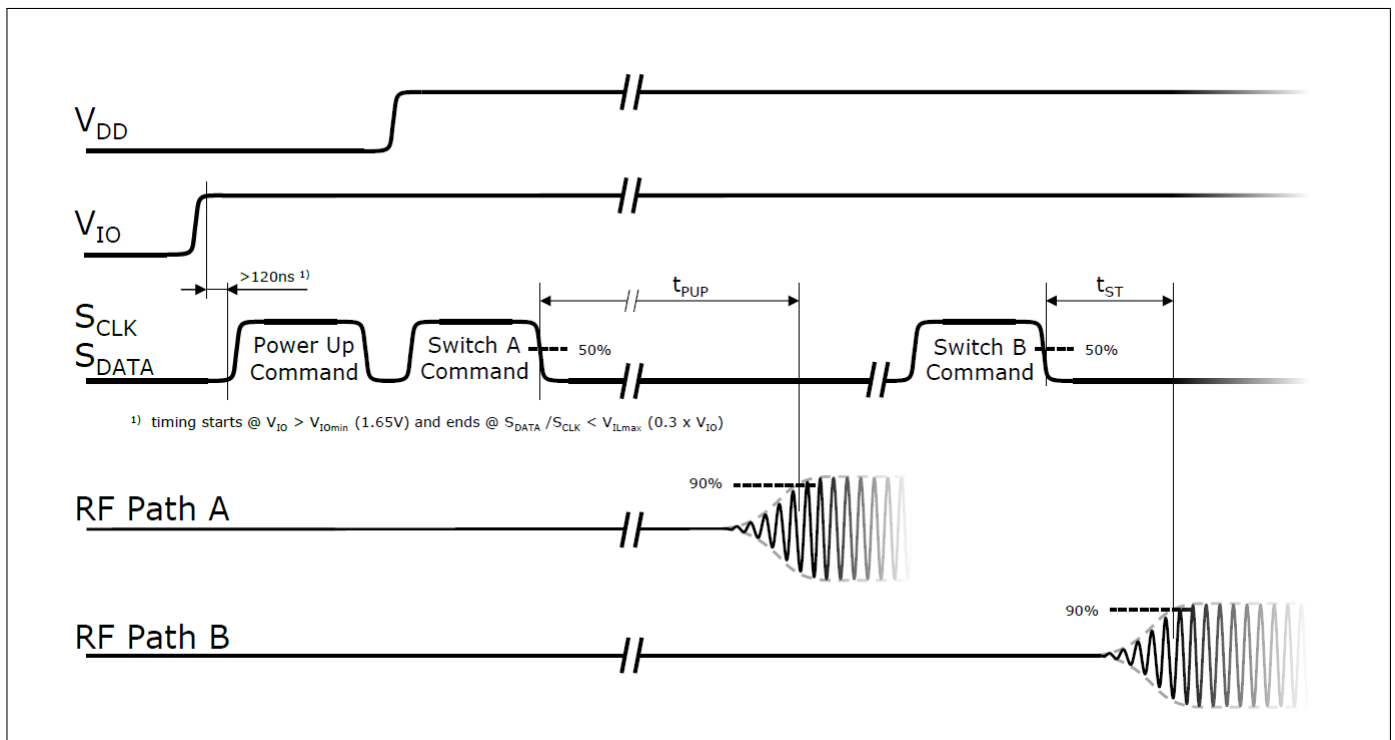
$V_{DD}$

$V_{IO}$

>120ns $^{1)}$

$t_{PUP}$

$t_{ST}$

$S_{CLK}$
$S_{DATA}$

Power Up Command

Switch A Command

50%

Switch B Command

50%

$^{1)}$ timing starts @ $V_{IO}$ > $V_{IOmin}$ (1.65V) and ends @ $S_{DATA}$ /$S_{CLK}$ < $V_{ILmax}$ (0.3 x $V_{IO}$)

90%

RF Path A

90%

RF Path B